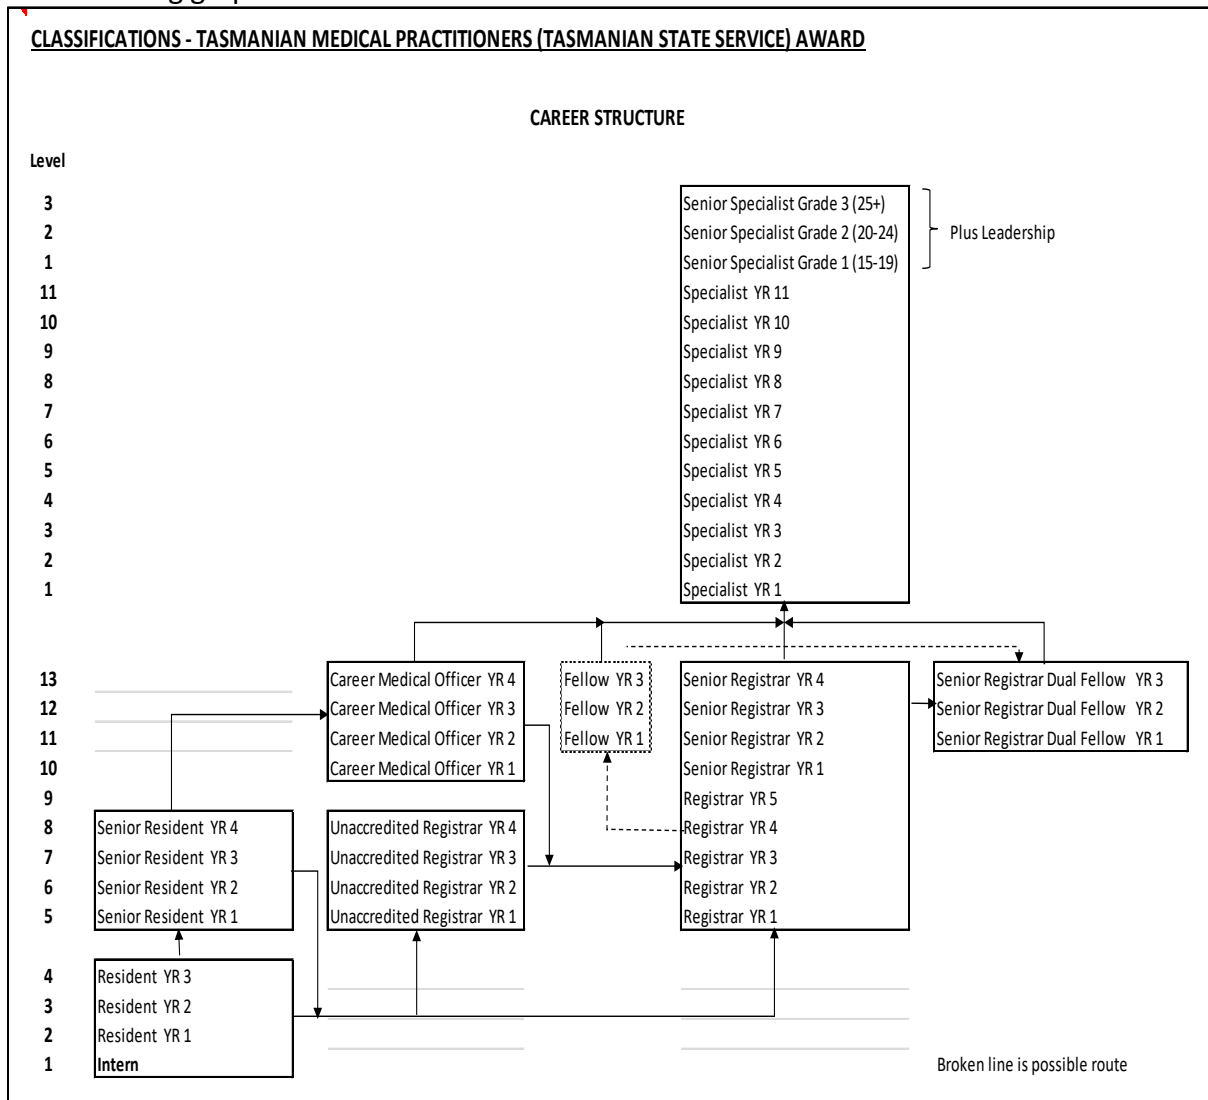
CLASSIFICATIONS - TASMANIAN MEDICAL PRACTITIONERS (TASMANIAN STATE SERVICE) AWARD

CAREER STRUCTURE

Level

3 Senior Specialist Grade 3 (25+)
2 Senior Specialist Grade 2 (20-24)
1 Senior Specialist Grade 1 (15-19)

Plus Leadership

11 Specialist YR 11
10 Specialist YR 10
9 Specialist YR 9
8 Specialist YR 8
7 Specialist YR 7
6 Specialist YR 6
5 Specialist YR 5
4 Specialist YR 4
3 Specialist YR 3
2 Specialist YR 2
1 Specialist YR 1

13 Career Medical Officer YR 4
12 Career Medical Officer YR 3
11 Career Medical Officer YR 2
10 Career Medical Officer YR 1

Fellow YR 3
Fellow YR 2
Fellow YR 1

Senior Registrar YR 4
Senior Registrar YR 3
Senior Registrar YR 2
Senior Registrar YR 1
Registrar YR 5
Registrar YR 4
Registrar YR 3
Registrar YR 2
Registrar YR 1

Senior Registrar Dual Fellow YR 3
Senior Registrar Dual Fellow YR 2
Senior Registrar Dual Fellow YR 1

9
8 Senior Resident YR 4
7 Senior Resident YR 3
6 Senior Resident YR 2
5 Senior Resident YR 1

Unaccredited Registrar YR 4
Unaccredited Registrar YR 3
Unaccredited Registrar YR 2
Unaccredited Registrar YR 1

4 Resident YR 3
3 Resident YR 2
2 Resident YR 1
1 Intern

Broken line is possible route